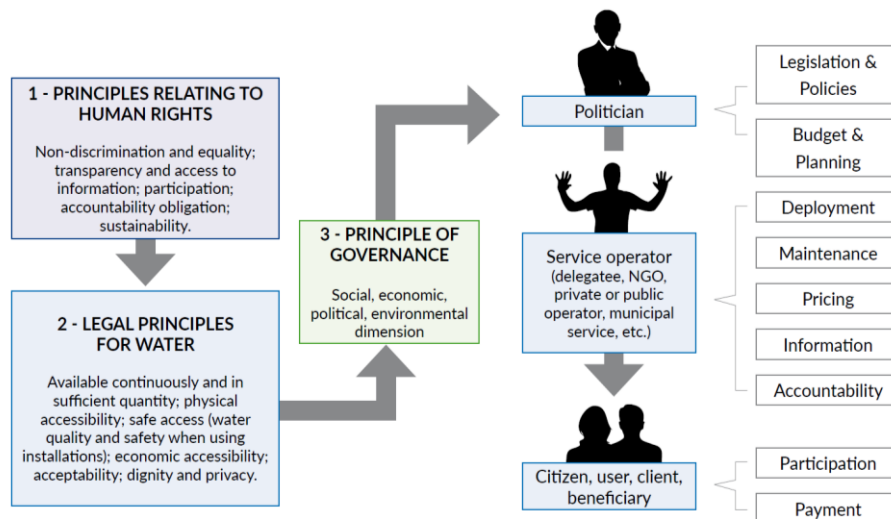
1 - PRINCIPLES RELATING TO HUMAN RIGHTS

Non-discrimination and equality; transparency and access to information; participation; accountability obligation; sustainability.

2 - LEGAL PRINCIPLES FOR WATER

Available continuously and in sufficient quantity; physical accessibility; safe access (water quality and safety when using installations); economic accessibility; acceptability; dignity and privacy.

3 - PRINCIPLE OF GOVERNANCE

Social, economic, political, environmental dimension

Politician

Service operator (delegatee, NGO, private or public operator, municipal service, etc.)

Citizen, user, client, beneficiary

Legislation & Policies

Budget & Planning

Deployment

Maintenance

Pricing

Information

Accountability

Participation

Payment